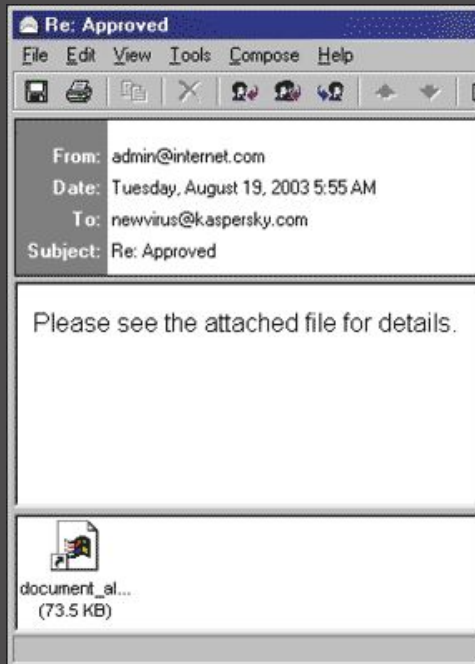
Re: Approved

File Edit View Tools Compose Help

From: admin@internet.com
Date: Tuesday, August 19, 2003 5:55 AM
To: newvirus@kaspersky.com
Subject: Re: Approved

Please see the attached file for details.

document_al...
(73.5 KB)